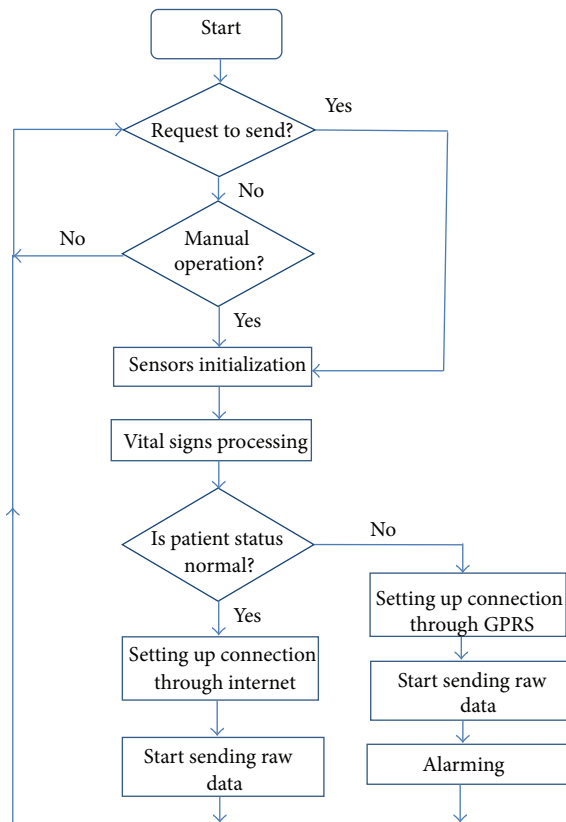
Start

Request to send?

Yes

No

No

Manual operation?

Yes

Sensors initialization

Vital signs processing

Is patient status normal?

No

Yes

Setting up connection through GPRS

Setting up connection through internet

Start sending raw data

Start sending raw data

Alarming